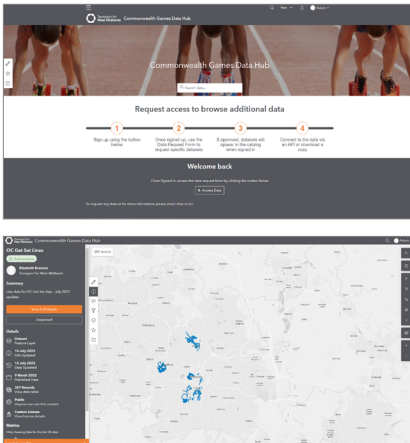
Commonwealth Games Data Hub

Commonwealth Games Data Hub

Search data...

Request access to browse additional data

1
Sign up using the button below

2
Once signed up, use the Data Request form to request specific datasets

3
If approved, datasets will appear in the catalog when signed in

4
Connect to the data via an API or download a copy

Welcome back

Access Data

Commonwealth Games Data Hub

CC Get Set Lines

Summary

Details

Metrics